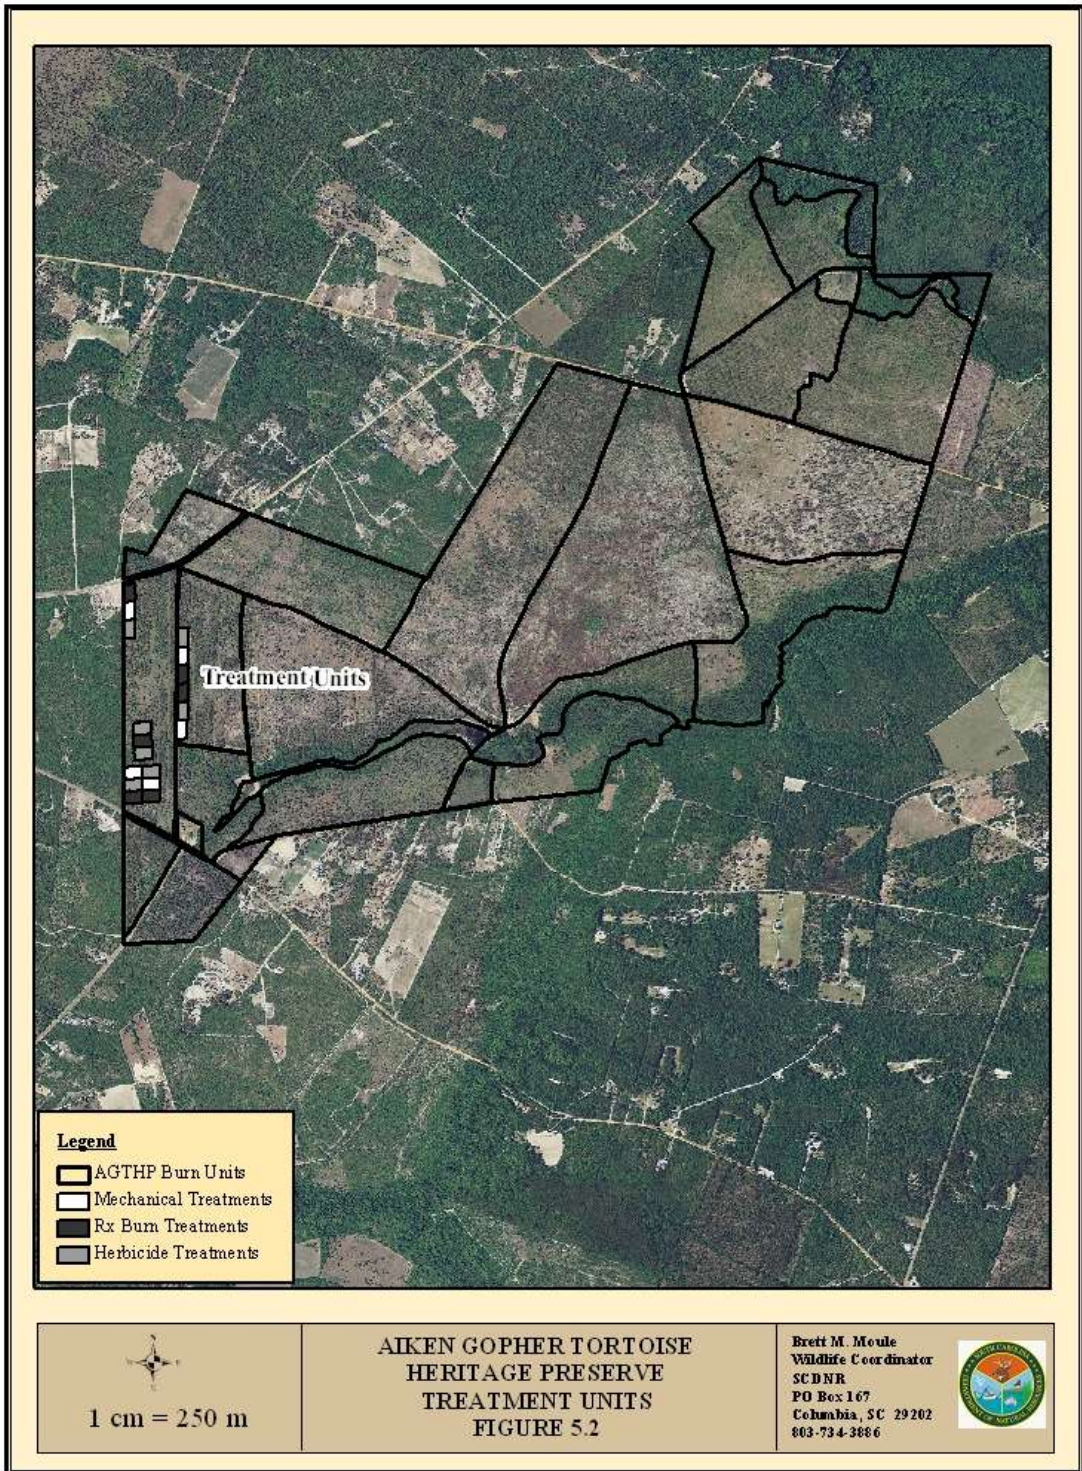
Treatment Units

Legend
AGTHP Burn Units
Mechanical Treatments
Rx Burn Treatments
Herbicide Treatments

1 cm = 250 m

AIKEN GOPHER TORTOISE HERITAGE PRESERVE TREATMENT UNITS FIGURE 5.2

Brett M. Moule
Wildlife Coordinator
SCDNR
PO Box 167
Columbia, SC 29202
803-734-3886